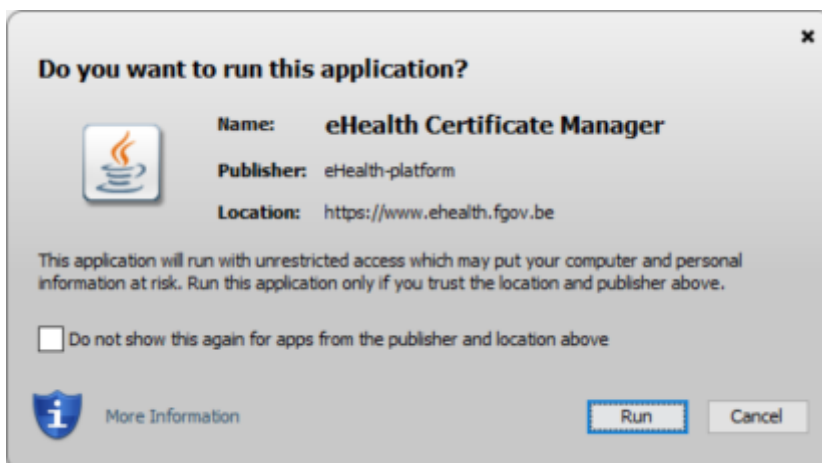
×

Do you want to run this application?

Name: eHealth Certificate Manager

Publisher: eHealth-platform

Location: https://www.ehealth.fgov.be

This application will run with unrestricted access which may put your computer and personal information at risk. Run this application only if you trust the location and publisher above.

Do not show this again for apps from the publisher and location above

More Information

Run

Cancel